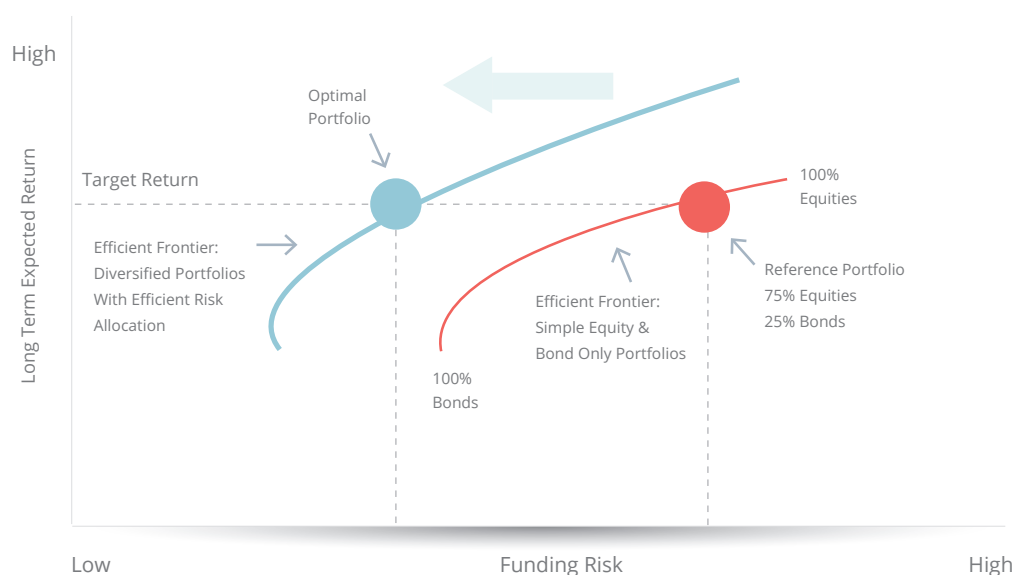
High

Long Term Expected Return

Optimal Portfolio

Target Return

100% Equities

Efficient Frontier: Diversified Portfolios With Efficient Risk Allocation

Reference Portfolio 75% Equities 25% Bonds

Efficient Frontier: Simple Equity & Bond Only Portfolios

100% Bonds

Low

Funding Risk

High